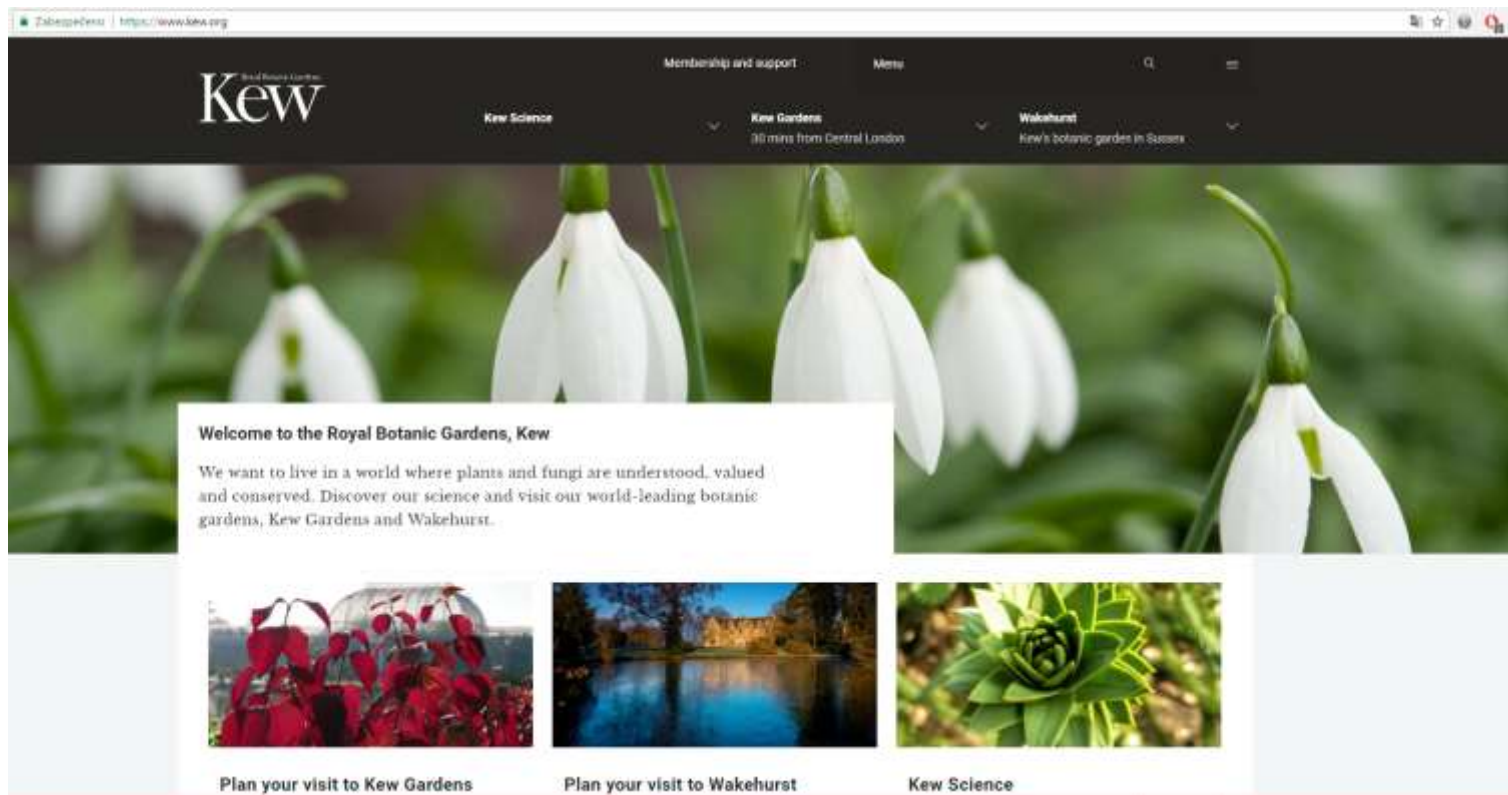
Zabezpečeno | https://www.kew.org

Royal Botanic Gardens
Kew

Membership and support

Menu

Kew Science

Kew Gardens
30 mins from Central London

Wakehurst
Kew's botanic garden in Sussex

Welcome to the Royal Botanic Gardens, Kew

We want to live in a world where plants and fungi are understood, valued and conserved. Discover our science and visit our world-leading botanic gardens, Kew Gardens and Wakehurst.

Plan your visit to Kew Gardens

Plan your visit to Wakehurst

Kew Science